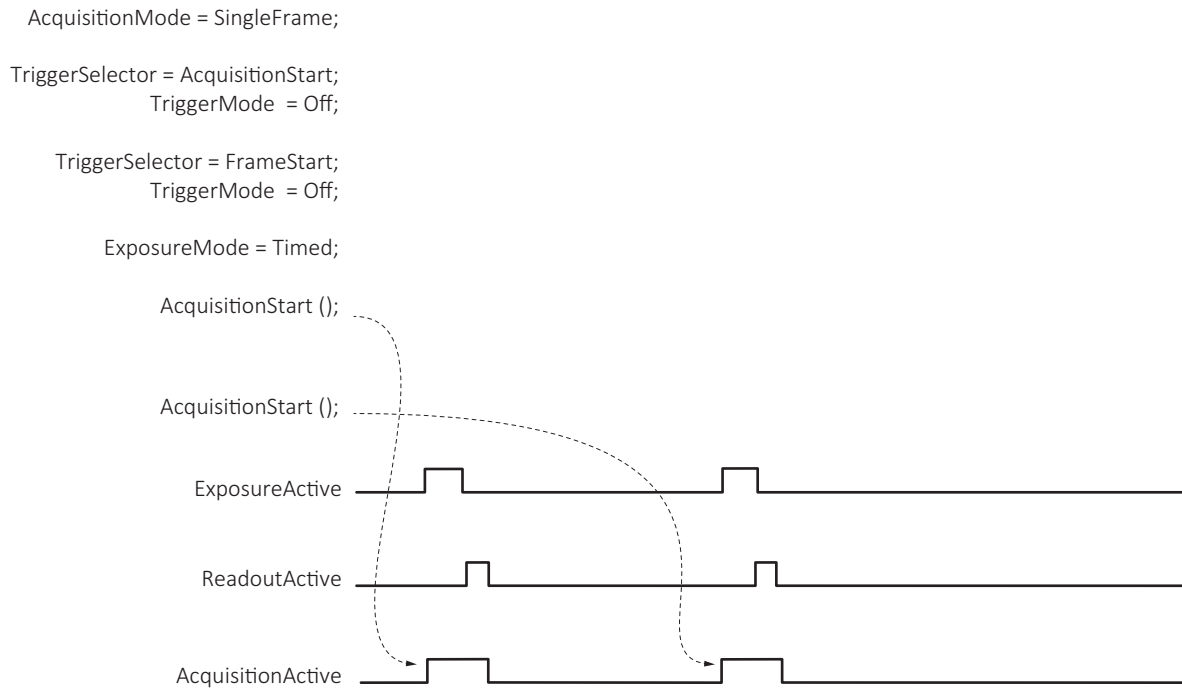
AcquisitionMode = SingleFrame;

TriggerSelector = AcquisitionStart;
TriggerMode = Off;

TriggerSelector = FrameStart;
TriggerMode = Off;

ExposureMode = Timed;

AcquisitionStart ();

AcquisitionStart ();

ExposureActive

ReadoutActive

AcquisitionActive